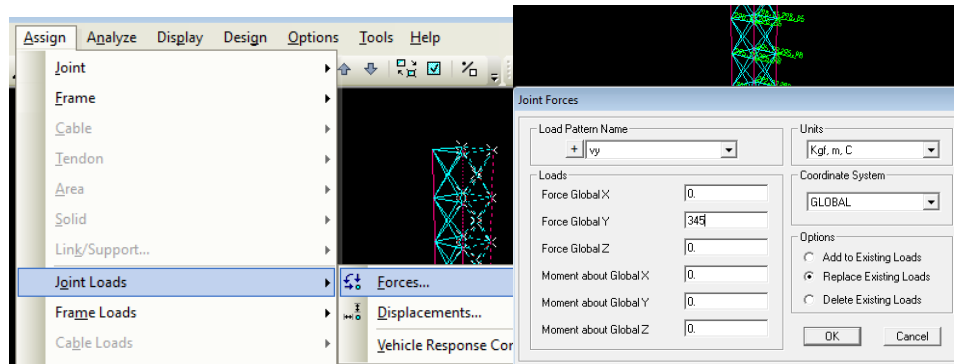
Assign Analyze Display Design Options Tools Help

Joint
Frame
Cable
Tendon
Area
Solid
Link/Support...
Joint Loads
Frame Loads
Cable Loads

Forces...
Displacements...
Vehicle Response Cor

Joint Forces

Load Pattern Name
+ vy

Loads
Force Global X 0.
Force Global Y 345
Force Global Z 0.
Moment about Global X 0.
Moment about Global Y 0.
Moment about Global Z 0.

Units
Kgf, m, C

Coordinate System
GLOBAL

Options
Add to Existing Loads
Replace Existing Loads
Delete Existing Loads

OK
Cancel